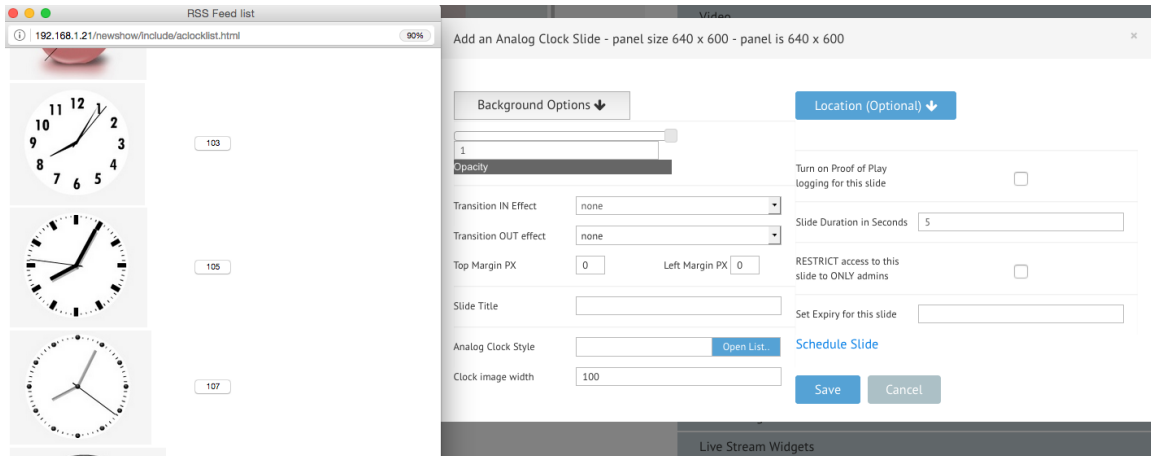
RSS Feed list

192.168.1.21/newshow/include/aclocklist.html

90%

12 11 1 10 2 9 3 8 4 7 6 5

103

105

107

Video

Add an Analog Clock Slide - panel size 640 x 600 - panel is 640 x 600

×

Background Options

1

Opacity

Transition IN Effect

none

Transition OUT effect

none

Top Margin PX

0

Left Margin PX

0

Slide Title

Analog Clock Style

Open List..

Clock image width

100

Location (Optional)

Turn on Proof of Play logging for this slide

Slide Duration in Seconds

5

RESTRICT access to this slide to ONLY admins

Set Expiry for this slide

Schedule Slide

Save

Cancel

Live Stream Widgets